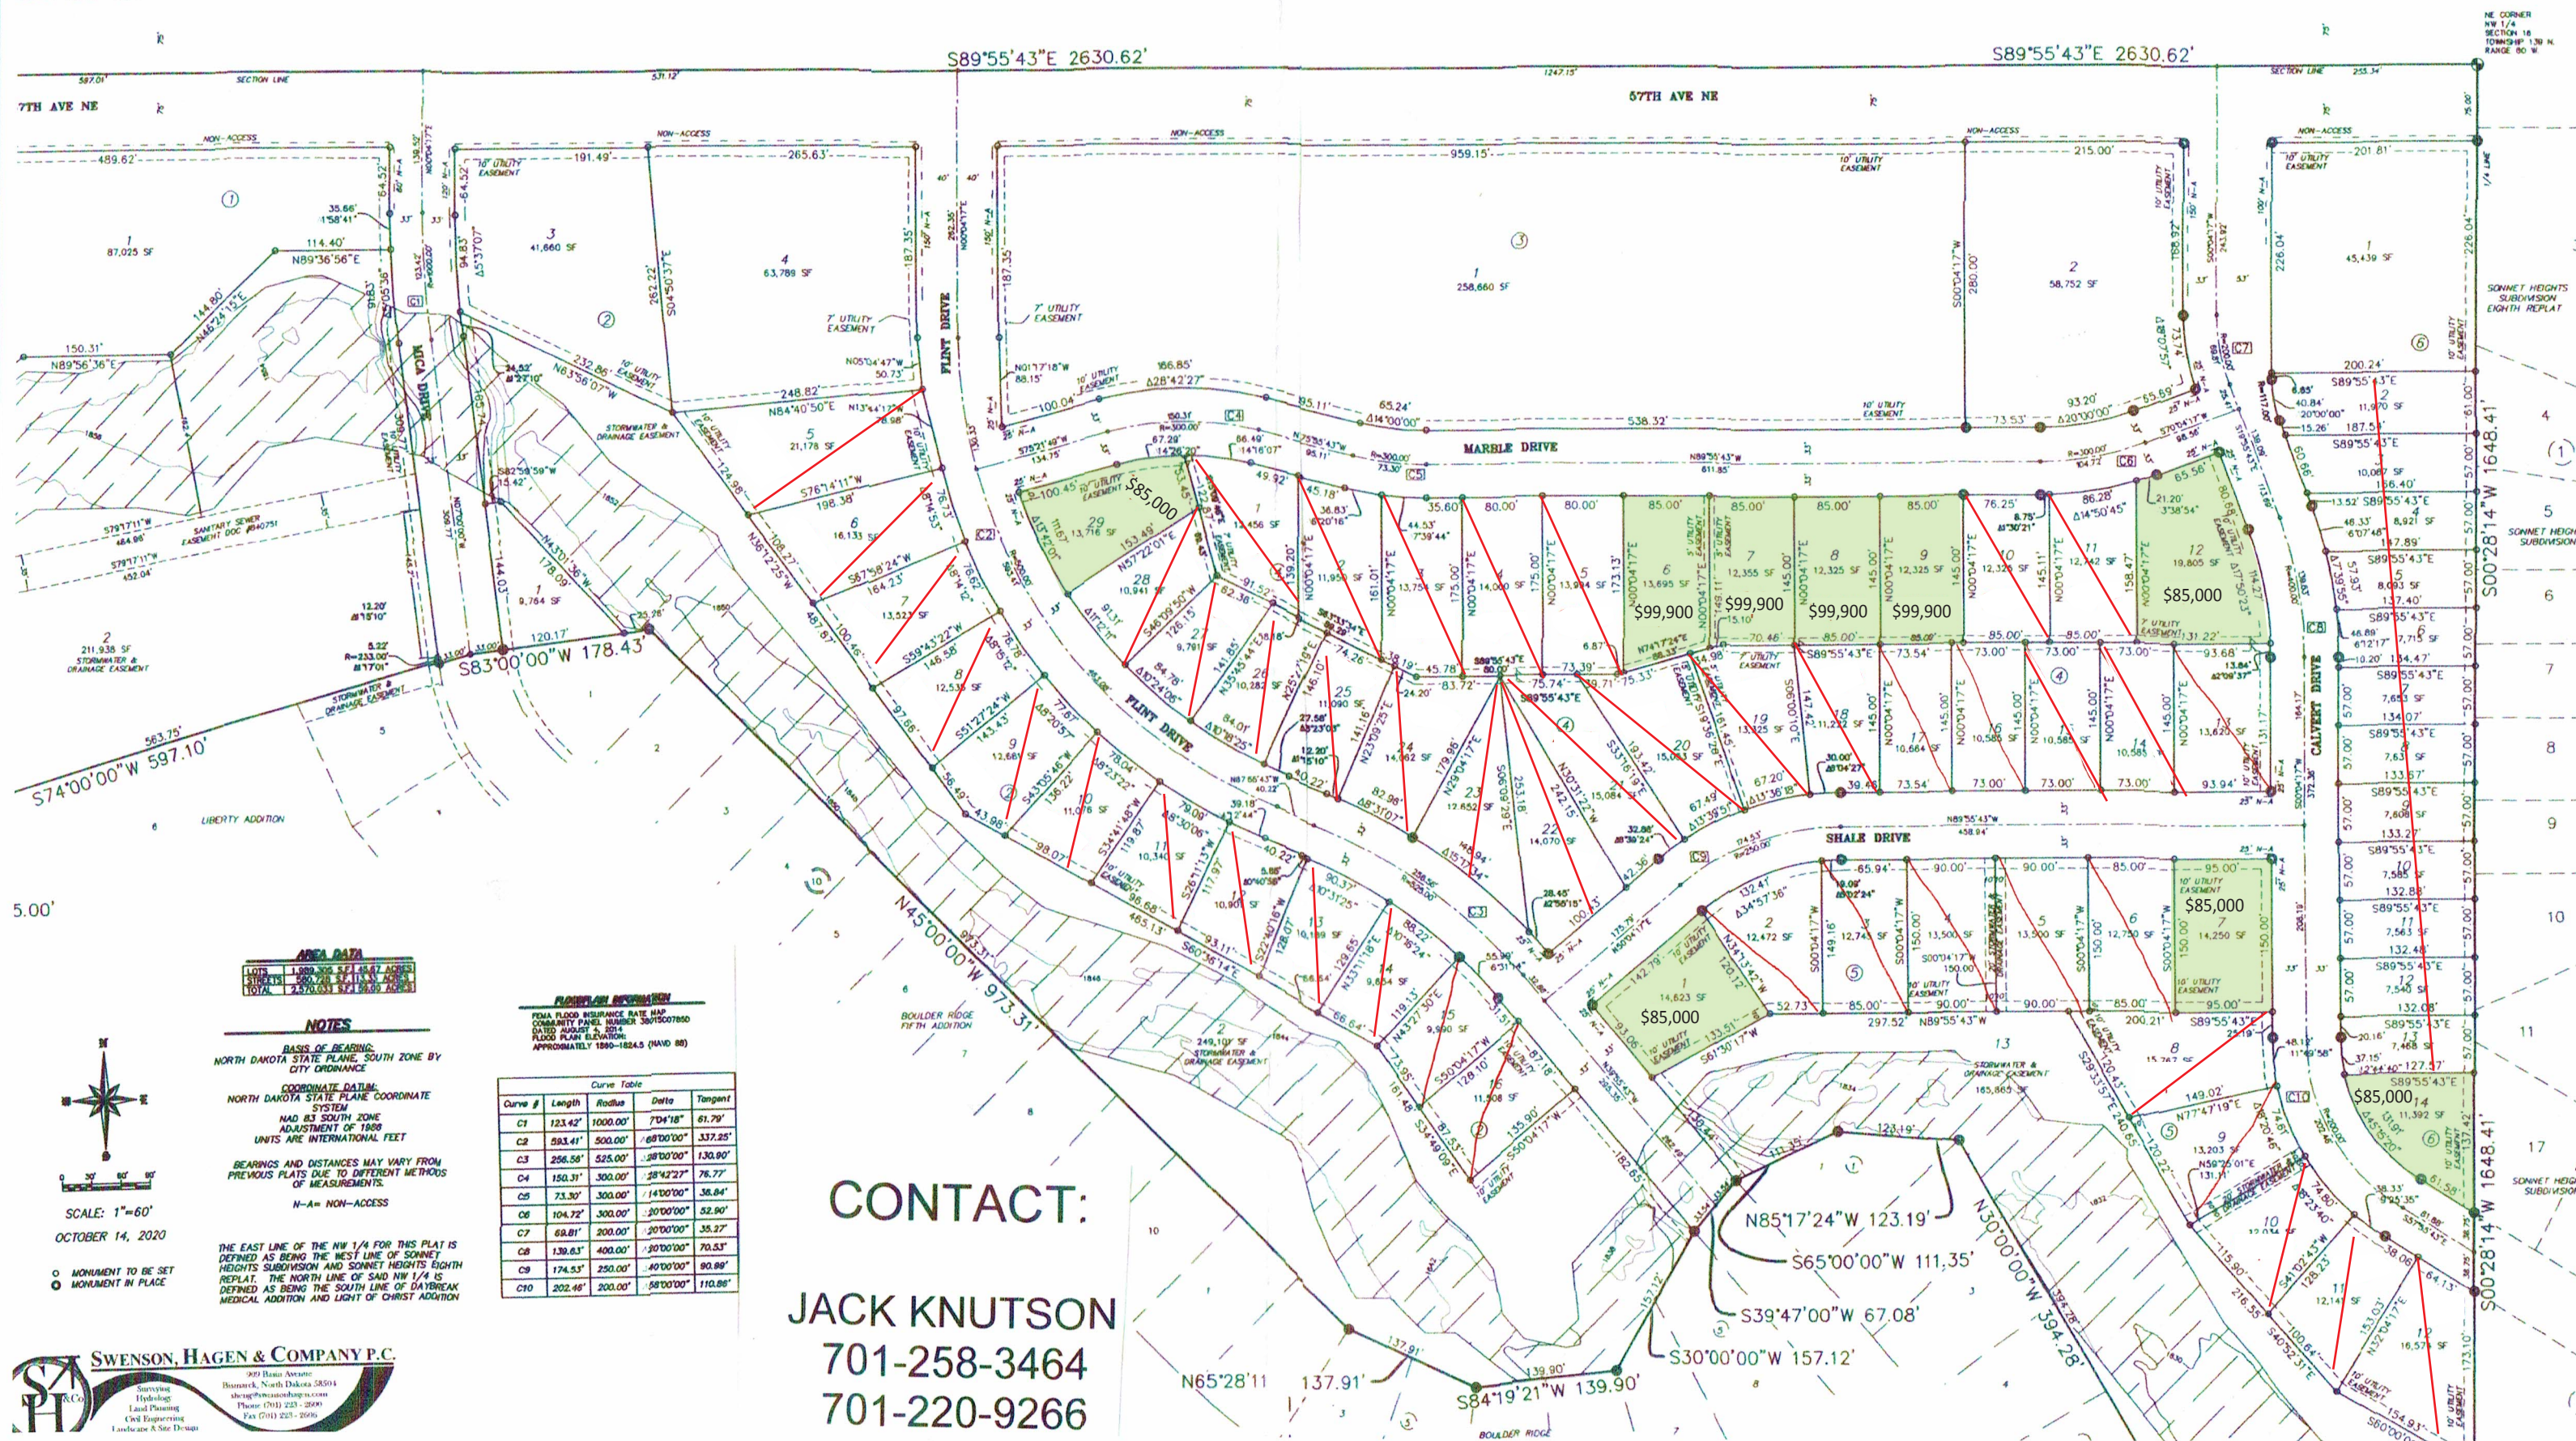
S89°55'43"E 2630.62'

S89°55'43"E 2630.62'

7TH AVE NE

57TH AVE NE

SECTION LINE

NON-ACCESS

NE CORNER NW 1/4 SECTION 18 TOWNSHIP 139 N. RANGE 80 W.

FLINT DRIVE

MICA DRIVE

MARBLE DRIVE

SHALE DRIVE

CALVERT DRIVE

$85,000

$99,900

$99,900

$99,900

$99,900

$85,000

$85,000

$85,000

$85,000

S83°00'00"W 178.43'

S74°00'00"W 597.10'

N45°00'00"W 973.31'

S00°28'14"W 1648.41'

N85°17'24"W 123.19'

S65°00'00"W 111.35'

S39°47'00"W 67.08'

S30°00'00"W 157.12'

N30°00'00"W 394.28'

S84°19'21"W 139.90'

N65°28'11 137.91'

LIBERTY ADDITION

BOULDER RIDGE FIFTH ADDITION

SONNET HEIGHTS SUBDIVISION EIGHTH REPLAT

5.00'

AREA DATA

| LOTS | 1,989,306 S.F. | 45.67 ACRES |
|---|---|---|
| STREETS | 580,728 S.F. | 13.33 ACRES |
| TOTAL | 2,570,034 S.F. | 59.00 ACRES |

NOTES

BASIS OF BEARING: NORTH DAKOTA STATE PLANE, SOUTH ZONE BY CITY ORDINANCE

COORDINATE DATUM: NORTH DAKOTA STATE PLANE COORDINATE SYSTEM NAD 83 SOUTH ZONE ADJUSTMENT OF 1986 UNITS ARE INTERNATIONAL FEET

BEARINGS AND DISTANCES MAY VARY FROM PREVIOUS PLATS DUE TO DIFFERENT METHODS OF MEASUREMENTS.

N-A= NON-ACCESS

THE EAST LINE OF THE NW 1/4 FOR THIS PLAT IS DEFINED AS BEING THE WEST LINE OF SONNET HEIGHTS SUBDIVISION AND SONNET HEIGHTS EIGHTH REPLAT. THE NORTH LINE OF SAID NW 1/4 IS DEFINED AS BEING THE SOUTH LINE OF DAYBREAK MEDICAL ADDITION AND LIGHT OF CHRIST ADDITION

FLOODPLAIN INFORMATION

FEMA FLOOD INSURANCE RATE MAP COMMUNITY PANEL NUMBER 38015C0785D DATED AUGUST 4, 2014 FLOOD PLAIN ELEVATION: APPROXIMATELY 1860-1824.5 (NAVD 88)

Curve Table

| Curve # | Length | Radius | Delta | Tangent |
|---|---|---|---|---|
| C1 | 123.42' | 1000.00' | 7°04'18" | 61.79' |
| C2 | 593.41' | 500.00' | 68°00'00" | 337.25' |
| C3 | 256.56' | 525.00' | 28°00'00" | 130.90' |
| C4 | 150.31' | 300.00' | 28°42'27" | 76.77' |
| C5 | 73.30' | 300.00' | 14°00'00" | 36.84' |
| C6 | 104.72' | 300.00' | 20°00'00" | 52.90' |
| C7 | 69.81' | 200.00' | 20°00'00" | 35.27' |
| C8 | 139.63' | 400.00' | 20°00'00" | 70.53' |
| C9 | 174.53' | 250.00' | 40°00'00" | 90.99' |
| C10 | 202.46' | 200.00' | 58°00'00" | 110.86' |

SCALE: 1"=60'

OCTOBER 14, 2020

MONUMENT TO BE SET
MONUMENT IN PLACE

CONTACT:

JACK KNUTSON
701-258-3464
701-220-9266

SWENSON, HAGEN & COMPANY P.C.
909 Basin Avenue
Bismarck, North Dakota 58504
Surveying
Hydrology
Land Planning
Civil Engineering
Landscape & Site Design
Phone (701) 223-2600
Fax (701) 223-2606